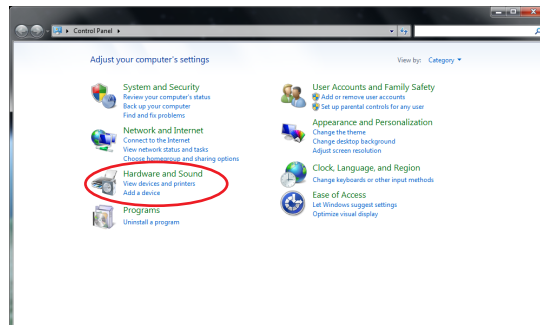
Control Panel ▸

Adjust your computer's settings

View by: Category ▾

System and Security
Review your computer's status
Back up your computer
Find and fix problems

Network and Internet
Connect to the Internet
View network status and tasks
Choose homegroup and sharing options

Hardware and Sound
View devices and printers
Add a device

Programs
Uninstall a program

User Accounts and Family Safety
Add or remove user accounts
Set up parental controls for any user

Appearance and Personalization
Change the theme
Change desktop background
Adjust screen resolution

Clock, Language, and Region
Change keyboards or other input methods

Ease of Access
Let Windows suggest settings
Optimize visual display